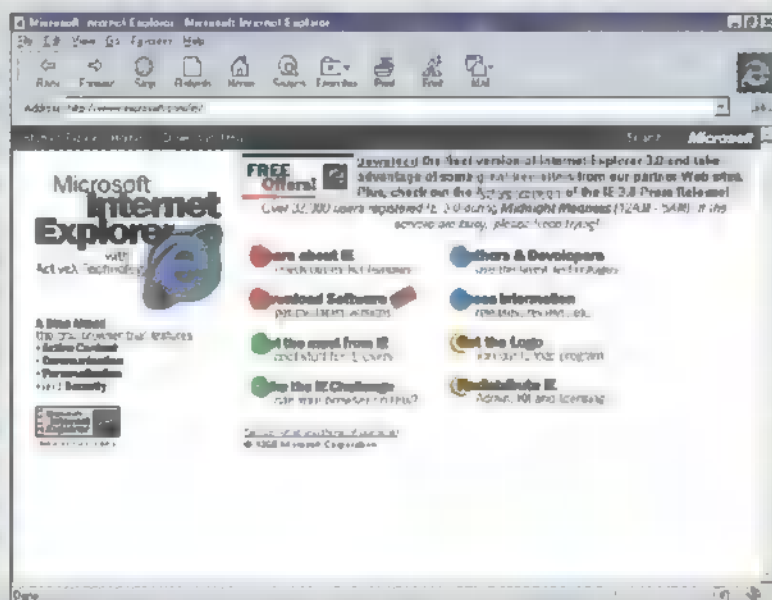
Microsoft Internet Explorer - Microsoft Internet Explorer

File Edit View Go Favorites Help

Back Forward Stop Refresh Home Search Favorites Print Font Mail

Address http://www.microsoft.com/ie/

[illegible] Search Microsoft

Microsoft Internet Explorer with ActiveX Technologies

FREE Offers!

Download the final version of Internet Explorer 3.0 and take advantage of some great free offers from our partner Web sites. Plus, check out the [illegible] of the IE 3.0 Press Release! Over 32,000 users registered IE 3.0 during Midnight Madness (12AM - 5AM). If the servers are busy, please keep trying!

A New Attack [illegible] features
• Active Content
• Communication
• Personalization
• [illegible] Security

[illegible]ore about IE
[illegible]

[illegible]ownload Software
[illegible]

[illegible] the most from IE
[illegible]

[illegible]ke the IE Challenge
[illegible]

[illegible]thors & Developers
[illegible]

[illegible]ess Information
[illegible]

Get the Logo
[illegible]

Redistribute IE
Admin. kit and licensing

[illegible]
© 1996 Microsoft Corporation

Done